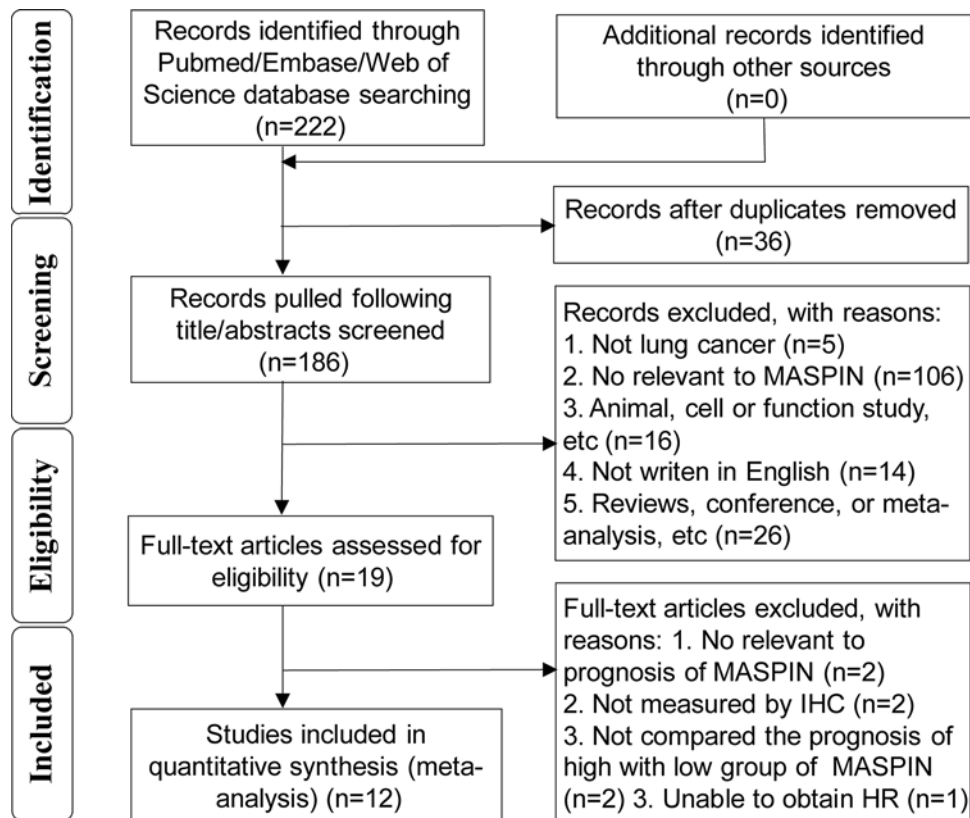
Identification

Records identified through Pubmed/Embase/Web of Science database searching (n=222)

Additional records identified through other sources (n=0)

Records after duplicates removed (n=36)

Screening

Records pulled following title/abstracts screened (n=186)

Records excluded, with reasons:
1. Not lung cancer (n=5)
2. No relevant to MASPIN (n=106)
3. Animal, cell or function study, etc (n=16)
4. Not writen in English (n=14)
5. Reviews, conference, or meta-analysis, etc (n=26)

Eligibility

Full-text articles assessed for eligibility (n=19)

Full-text articles excluded, with reasons: 1. No relevant to prognosis of MASPIN (n=2)
2. Not measured by IHC (n=2)
3. Not compared the prognosis of high with low group of MASPIN (n=2) 3. Unable to obtain HR (n=1)

Included

Studies included in quantitative synthesis (meta-analysis) (n=12)